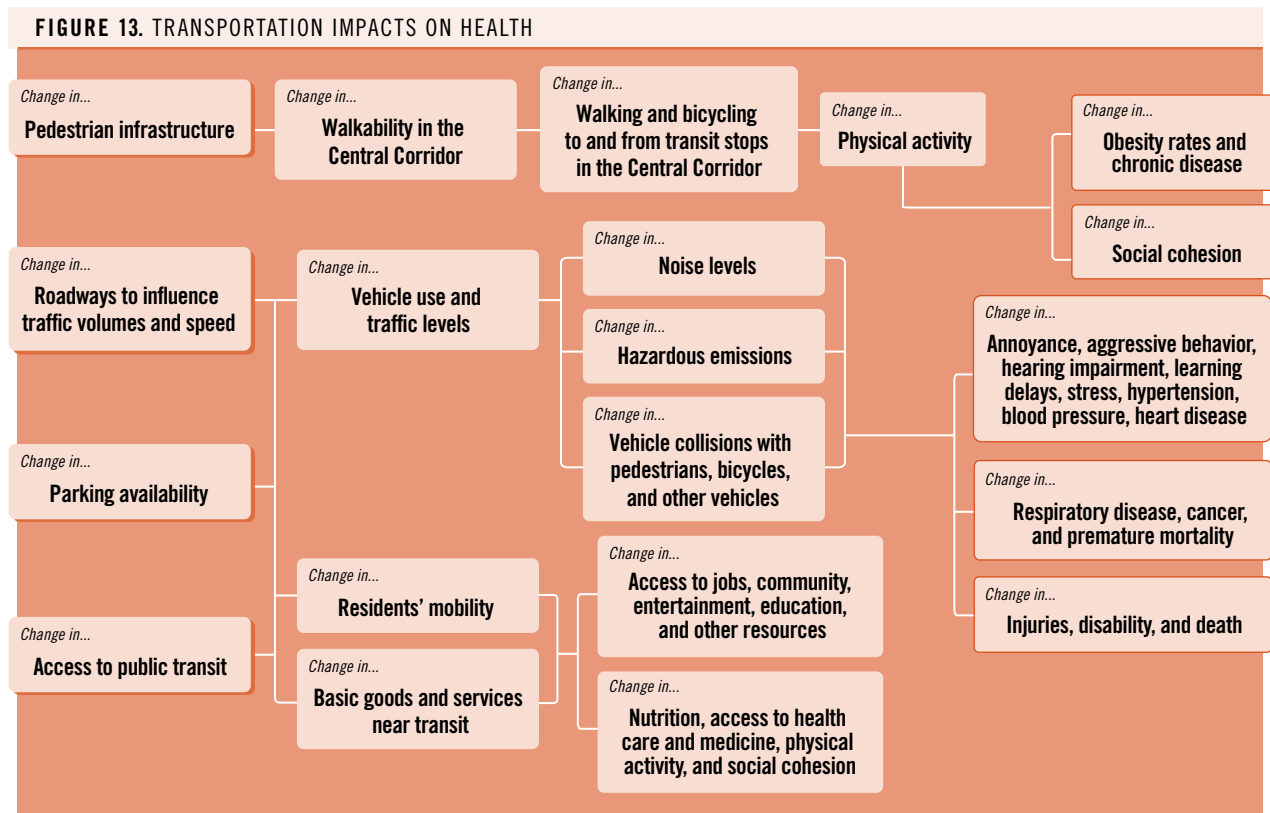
FIGURE 13. TRANSPORTATION IMPACTS ON HEALTH

Change in...
Pedestrian infrastructure

Change in...
Walkability in the Central Corridor

Change in...
Walking and bicycling to and from transit stops in the Central Corridor

Change in...
Physical activity

Change in...
Obesity rates and chronic disease

Change in...
Social cohesion

Change in...
Roadways to influence traffic volumes and speed

Change in...
Vehicle use and traffic levels

Change in...
Noise levels

Change in...
Hazardous emissions

Change in...
Vehicle collisions with pedestrians, bicycles, and other vehicles

Change in...
Annoyance, aggressive behavior, hearing impairment, learning delays, stress, hypertension, blood pressure, heart disease

Change in...
Respiratory disease, cancer, and premature mortality

Change in...
Injuries, disability, and death

Change in...
Parking availability

Change in...
Access to public transit

Change in...
Residents' mobility

Change in...
Basic goods and services near transit

Change in...
Access to jobs, community, entertainment, education, and other resources

Change in...
Nutrition, access to health care and medicine, physical activity, and social cohesion